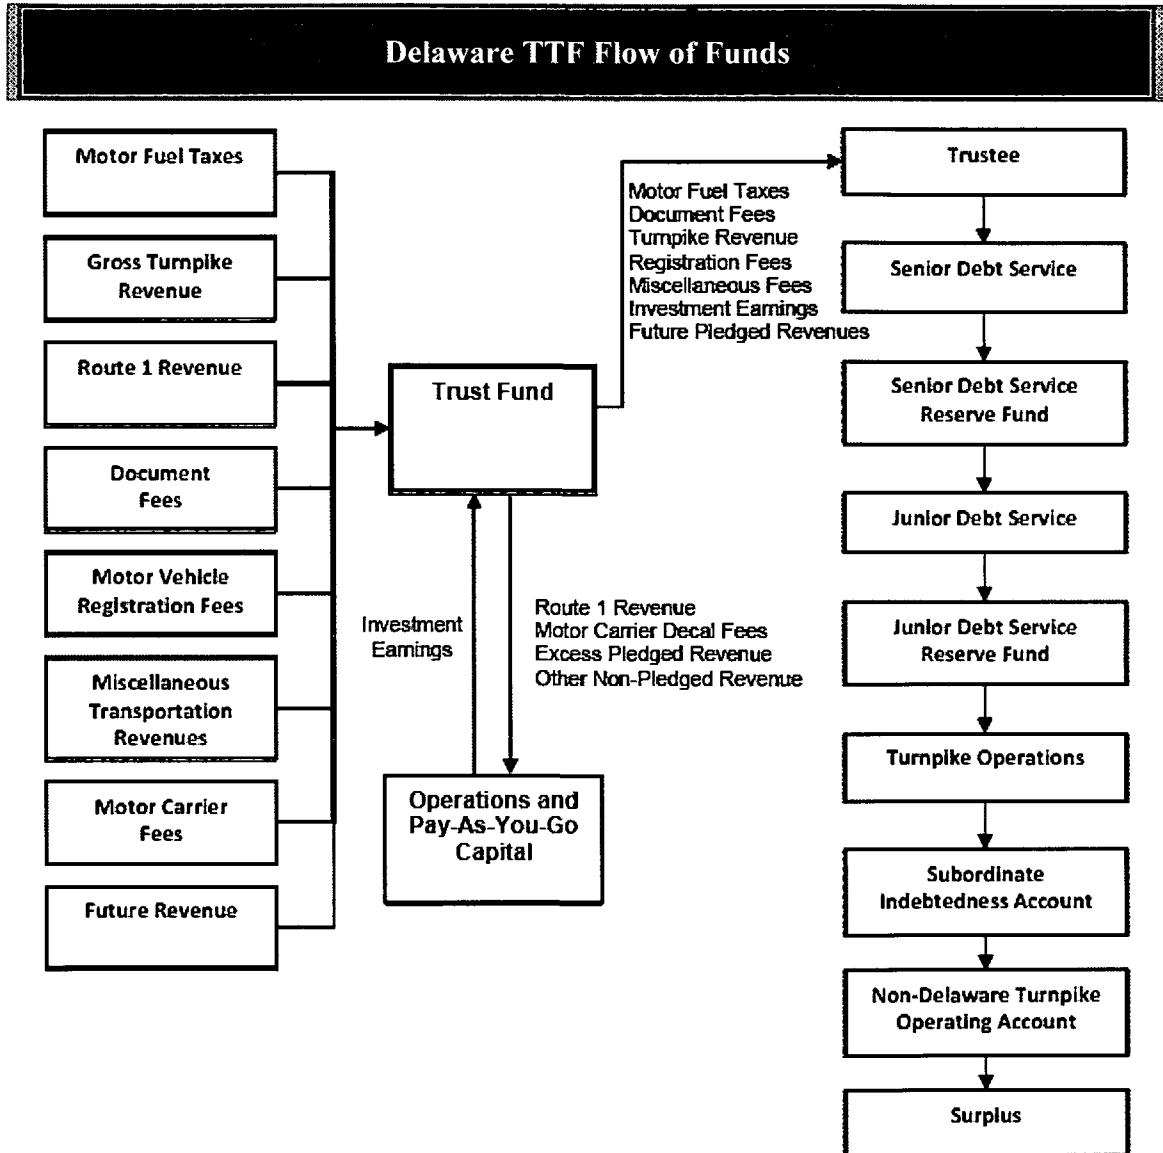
Delaware TTF Flow of Funds

Motor Fuel Taxes

Gross Turnpike Revenue

Route 1 Revenue

Document Fees

Motor Vehicle Registration Fees

Miscellaneous Transportation Revenues

Motor Carrier Fees

Future Revenue

Trust Fund

Motor Fuel Taxes
Document Fees
Turnpike Revenue
Registration Fees
Miscellaneous Fees
Investment Earnings
Future Pledged Revenues

Investment Earnings

Route 1 Revenue
Motor Carrier Decal Fees
Excess Pledged Revenue
Other Non-Pledged Revenue

Operations and Pay-As-You-Go Capital

Trustee

Senior Debt Service

Senior Debt Service Reserve Fund

Junior Debt Service

Junior Debt Service Reserve Fund

Turnpike Operations

Subordinate Indebtedness Account

Non-Delaware Turnpike Operating Account

Surplus